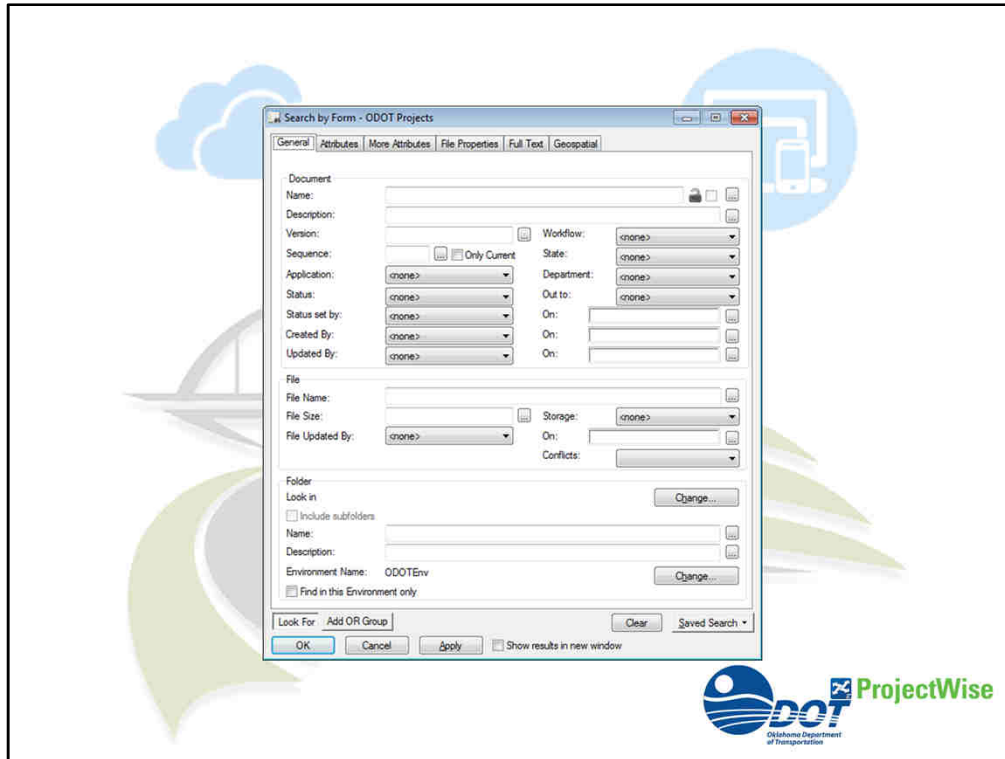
Search by Form - ODOT Projects

General | Attributes | More Attributes | File Properties | Full Text | Geospatial

Document
Name:
Description:
Version:
Sequence: Only Current
Application: <none>
Status: <none>
Status set by: <none>
Created By: <none>
Updated By: <none>
Workflow: <none>
State: <none>
Department: <none>
Out to: <none>
On:
On:
On:

File
File Name:
File Size:
File Updated By: <none>
Storage: <none>
On:
Conflicts:

Folder
Look in
Change...
Include subfolders
Name:
Description:
Environment Name: ODOTEnv
Change...
Find in this Environment only

Look For | Add OR Group
Clear
Saved Search
OK
Cancel
Apply
Show results in new window

ODOT
Oklahoma Department of Transportation
ProjectWise